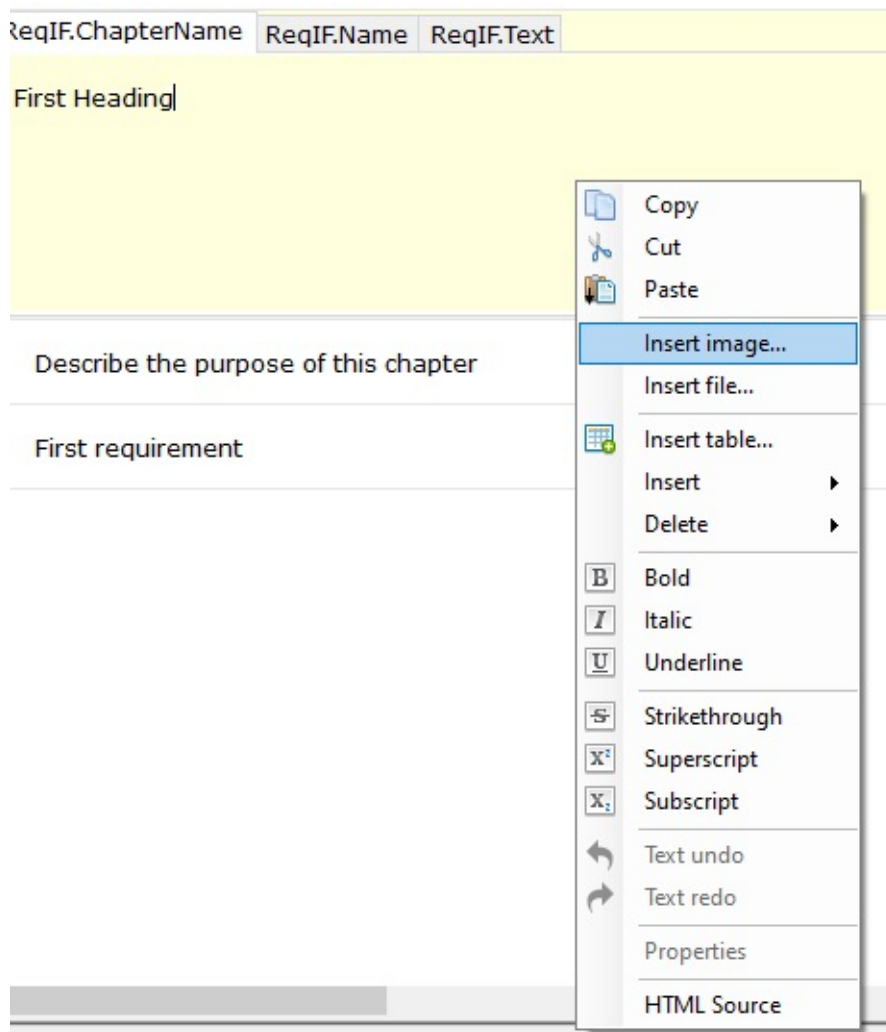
ReqIF.ChapterName ReqIF.Name ReqIF.Text

First Heading

Describe the purpose of this chapter

First requirement

Copy
Cut
Paste
Insert image...
Insert file...
Insert table...
Insert
Delete
Bold
Italic
Underline
Strikethrough
Superscript
Subscript
Text undo
Text redo
Properties
HTML Source